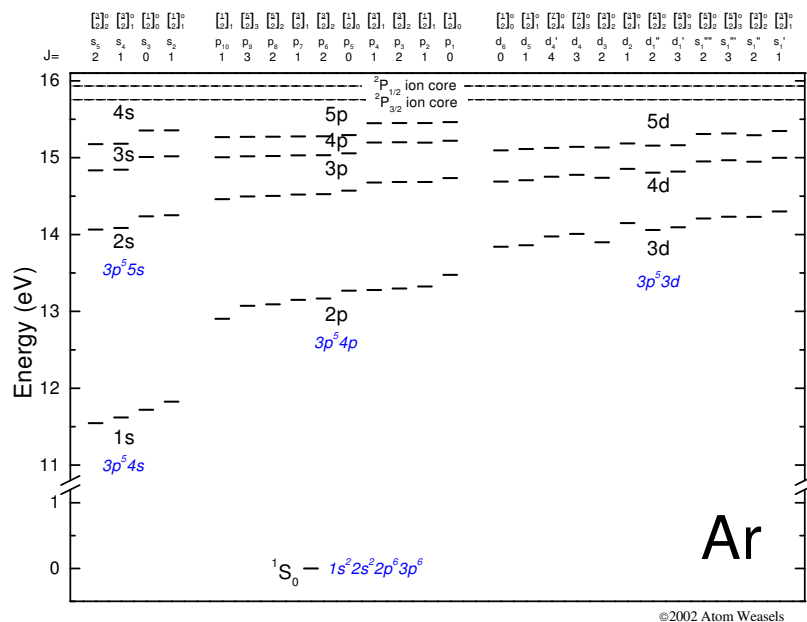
$[\frac{3}{2}]_2^o$ $[\frac{3}{2}]_1^o$ $[\frac{1}{2}]_0^o$ $[\frac{1}{2}]_1^o$ $[\frac{1}{2}]_1$ $[\frac{5}{2}]_3$ $[\frac{5}{2}]_2$ $[\frac{3}{2}]_1$ $[\frac{3}{2}]_2$ $[\frac{1}{2}]_0$ $[\frac{3}{2}]_1$ $[\frac{3}{2}]_2$ $[\frac{1}{2}]_1$ $[\frac{1}{2}]_0$ $[\frac{1}{2}]_0^o$ $[\frac{1}{2}]_1^o$ $[\frac{7}{2}]_4^o$ $[\frac{7}{2}]_3^o$ $[\frac{3}{2}]_2^o$ $[\frac{3}{2}]_1^o$ $[\frac{5}{2}]_2^o$ $[\frac{5}{2}]_3^o$ $[\frac{3}{2}]_2^o$ $[\frac{5}{2}]_3^o$ $[\frac{3}{2}]_2^o$ $[\frac{3}{2}]_1^o$

J= $s_5$ 2 $s_4$ 1 $s_3$ 0 $s_2$ 1 $p_{10}$ 1 $p_9$ 3 $p_8$ 2 $p_7$ 1 $p_6$ 2 $p_5$ 0 $p_4$ 1 $p_3$ 2 $p_2$ 1 $p_1$ 0 $d_6$ 0 $d_5$ 1 $d_4'$ 4 $d_4$ 3 $d_3$ 2 $d_2$ 1 $d_1''$ 2 $d_1'$ 3 $s_1''''$ 2 $s_1'''$ 3 $s_1''$ 2 $s_1'$ 1

$^2P_{1/2}$ ion core
$^2P_{3/2}$ ion core

4s
3s
2s
$3p^55s$
5p
4p
3p
2p
$3p^54p$
5d
4d
3d
$3p^53d$
1s
$3p^54s$

Energy (eV)
16
15
14
13
12
11
1
0

Ar

$^1S_0$ $1s^22s^22p^63p^6$

©2002 Atom Weasels